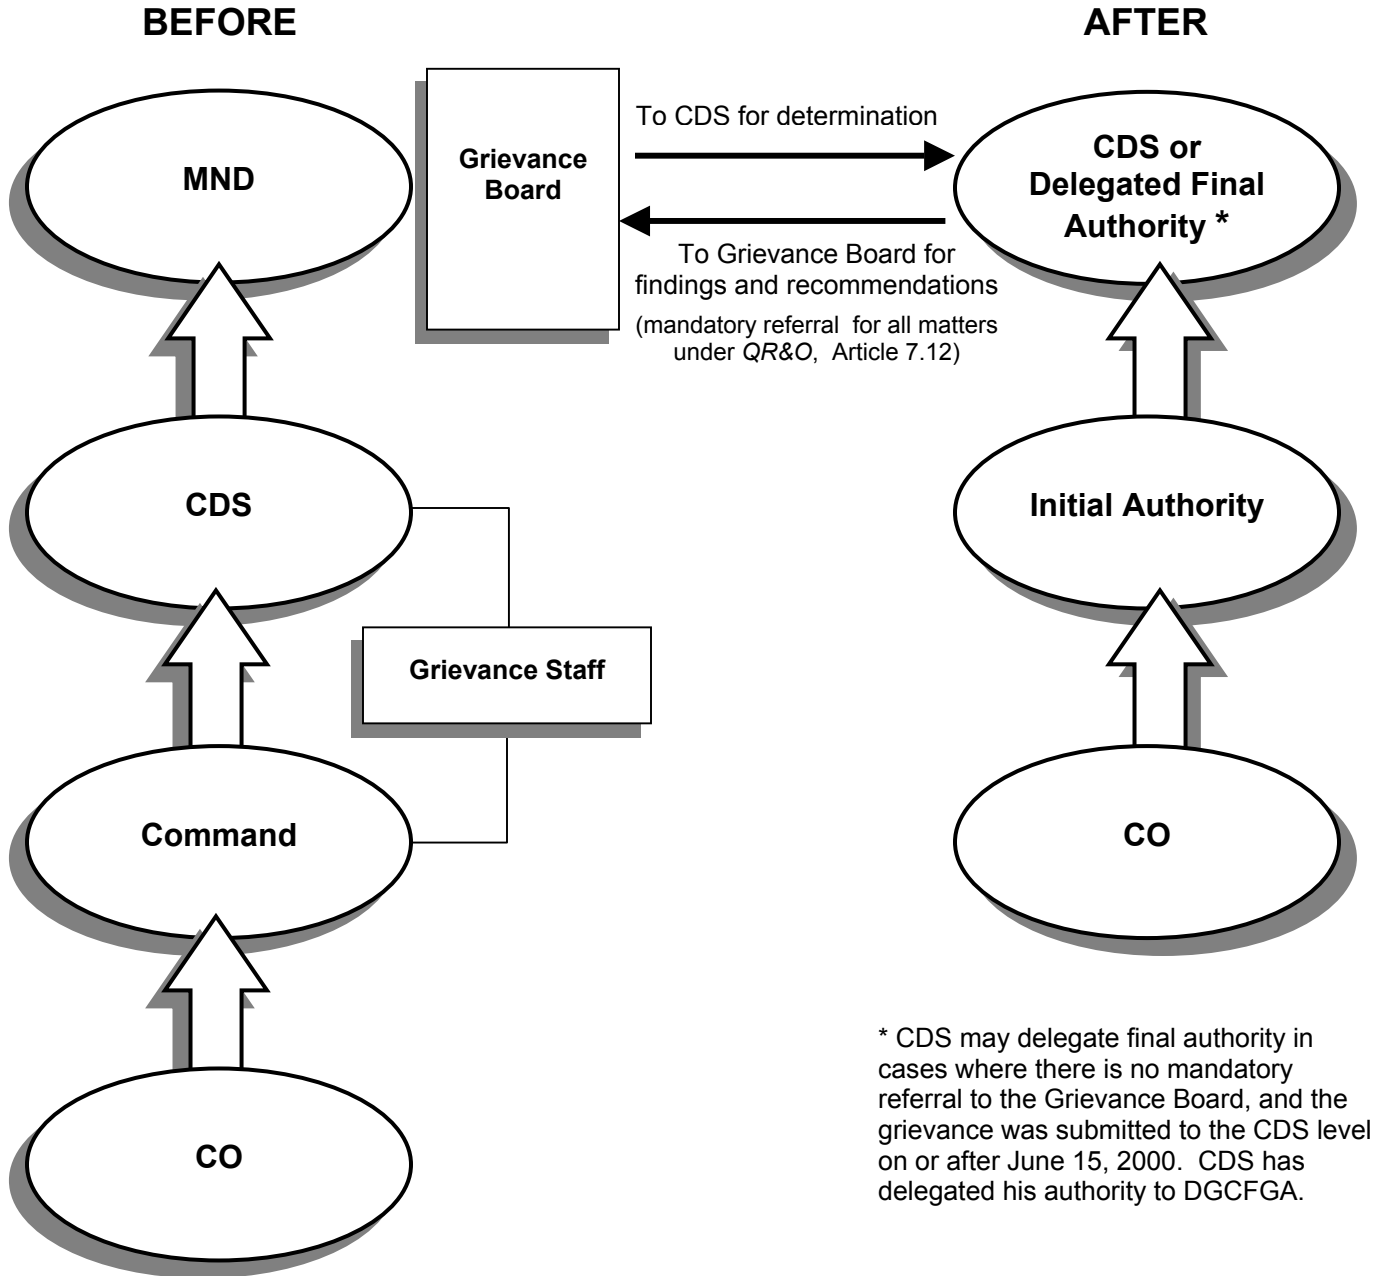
BEFORE

AFTER

Grievance Board

To CDS for determination

To Grievance Board for findings and recommendations

(mandatory referral for all matters under *QR&O*, Article 7.12)

MND

CDS or Delegated Final Authority *

CDS

Grievance Staff

Command

CO

Initial Authority

CO

* CDS may delegate final authority in cases where there is no mandatory referral to the Grievance Board, and the grievance was submitted to the CDS level on or after June 15, 2000. CDS has delegated his authority to DGCFGA.